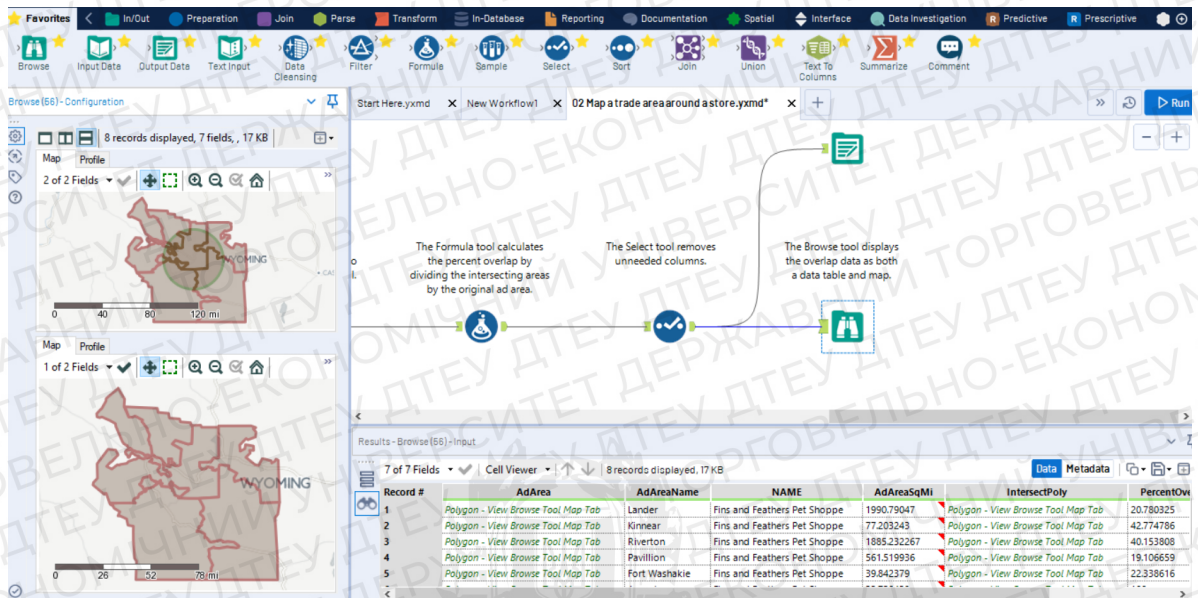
Favorites | In/Out | Preparation | Join | Parse | Transform | In-Database | Reporting | Documentation | Spatial | Interface | Data Investigation | Predictive | Prescriptive

Browse | Input Data | Output Data | Text Input | Data Cleansing | Filter | Formula | Sample | Select | Sort | Join | Union | Text To Columns | Summarize | Comment

Browse (66) - Configuration

8 records displayed, 7 fields, , 17 KB

Map | Profile

2 of 2 Fields

WYOMING

0 40 80 120 mi

Map | Profile

1 of 2 Fields

WYOMING

0 26 52 78 mi

Start Here.yxmd | New Workflow1 | 02 Map a trade area around a store.yxmd* | +

Run

The Formula tool calculates the percent overlap by dividing the intersecting areas by the original ad area.

The Select tool removes unneeded columns.

The Browse tool displays the overlap data as both a data table and map.

Results - Browse (66) - Input

7 of 7 Fields | Cell Viewer | 8 records displayed, 17 KB | Data | Metadata

| Record # | AdArea | AdAreaName | NAME | AdAreaSqMi | IntersectPoly | PercentOve |
|---|---|---|---|---|---|---|
| 1 | Polygon - View Browse Tool Map Tab | Lander | Fins and Feathers Pet Shoppe | 1990.79047 | Polygon - View Browse Tool Map Tab | 20.780325 |
| 2 | Polygon - View Browse Tool Map Tab | Kinnear | Fins and Feathers Pet Shoppe | 77.203243 | Polygon - View Browse Tool Map Tab | 42.774786 |
| 3 | Polygon - View Browse Tool Map Tab | Riverton | Fins and Feathers Pet Shoppe | 1885.232267 | Polygon - View Browse Tool Map Tab | 40.153808 |
| 4 | Polygon - View Browse Tool Map Tab | Pavillion | Fins and Feathers Pet Shoppe | 561.519936 | Polygon - View Browse Tool Map Tab | 19.106659 |
| 5 | Polygon - View Browse Tool Map Tab | Fort Washakie | Fins and Feathers Pet Shoppe | 39.842379 | Polygon - View Browse Tool Map Tab | 22.338616 |

ДТЕУ ДЕРЖАВНИЙ ТОРГОВЕЛЬНО-ЕКОНОМІЧНИЙ УНІВЕРСИТЕТ